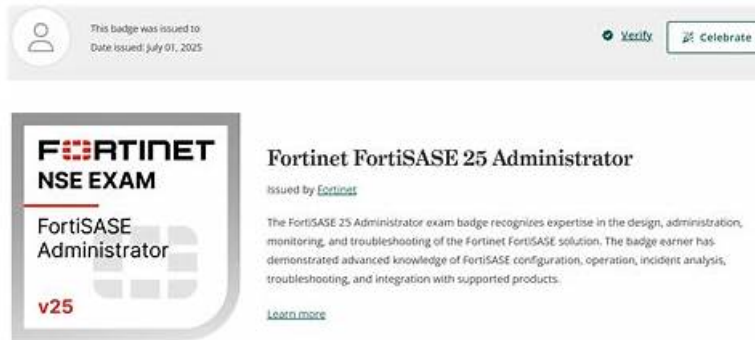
This badge was issued to
Date issued: July 01, 2025

Verify

Celebrate

FORTINET
NSE EXAM
FortiSASE Administrator
v25

Fortinet FortiSASE 25 Administrator

Issued by Fortinet

The FortiSASE 25 Administrator exam badge recognizes expertise in the design, administration, monitoring, and troubleshooting of the Fortinet FortiSASE solution. The badge earner has demonstrated advanced knowledge of FortiSASE configuration, operation, incident analysis, troubleshooting, and integration with supported products.

Learn more